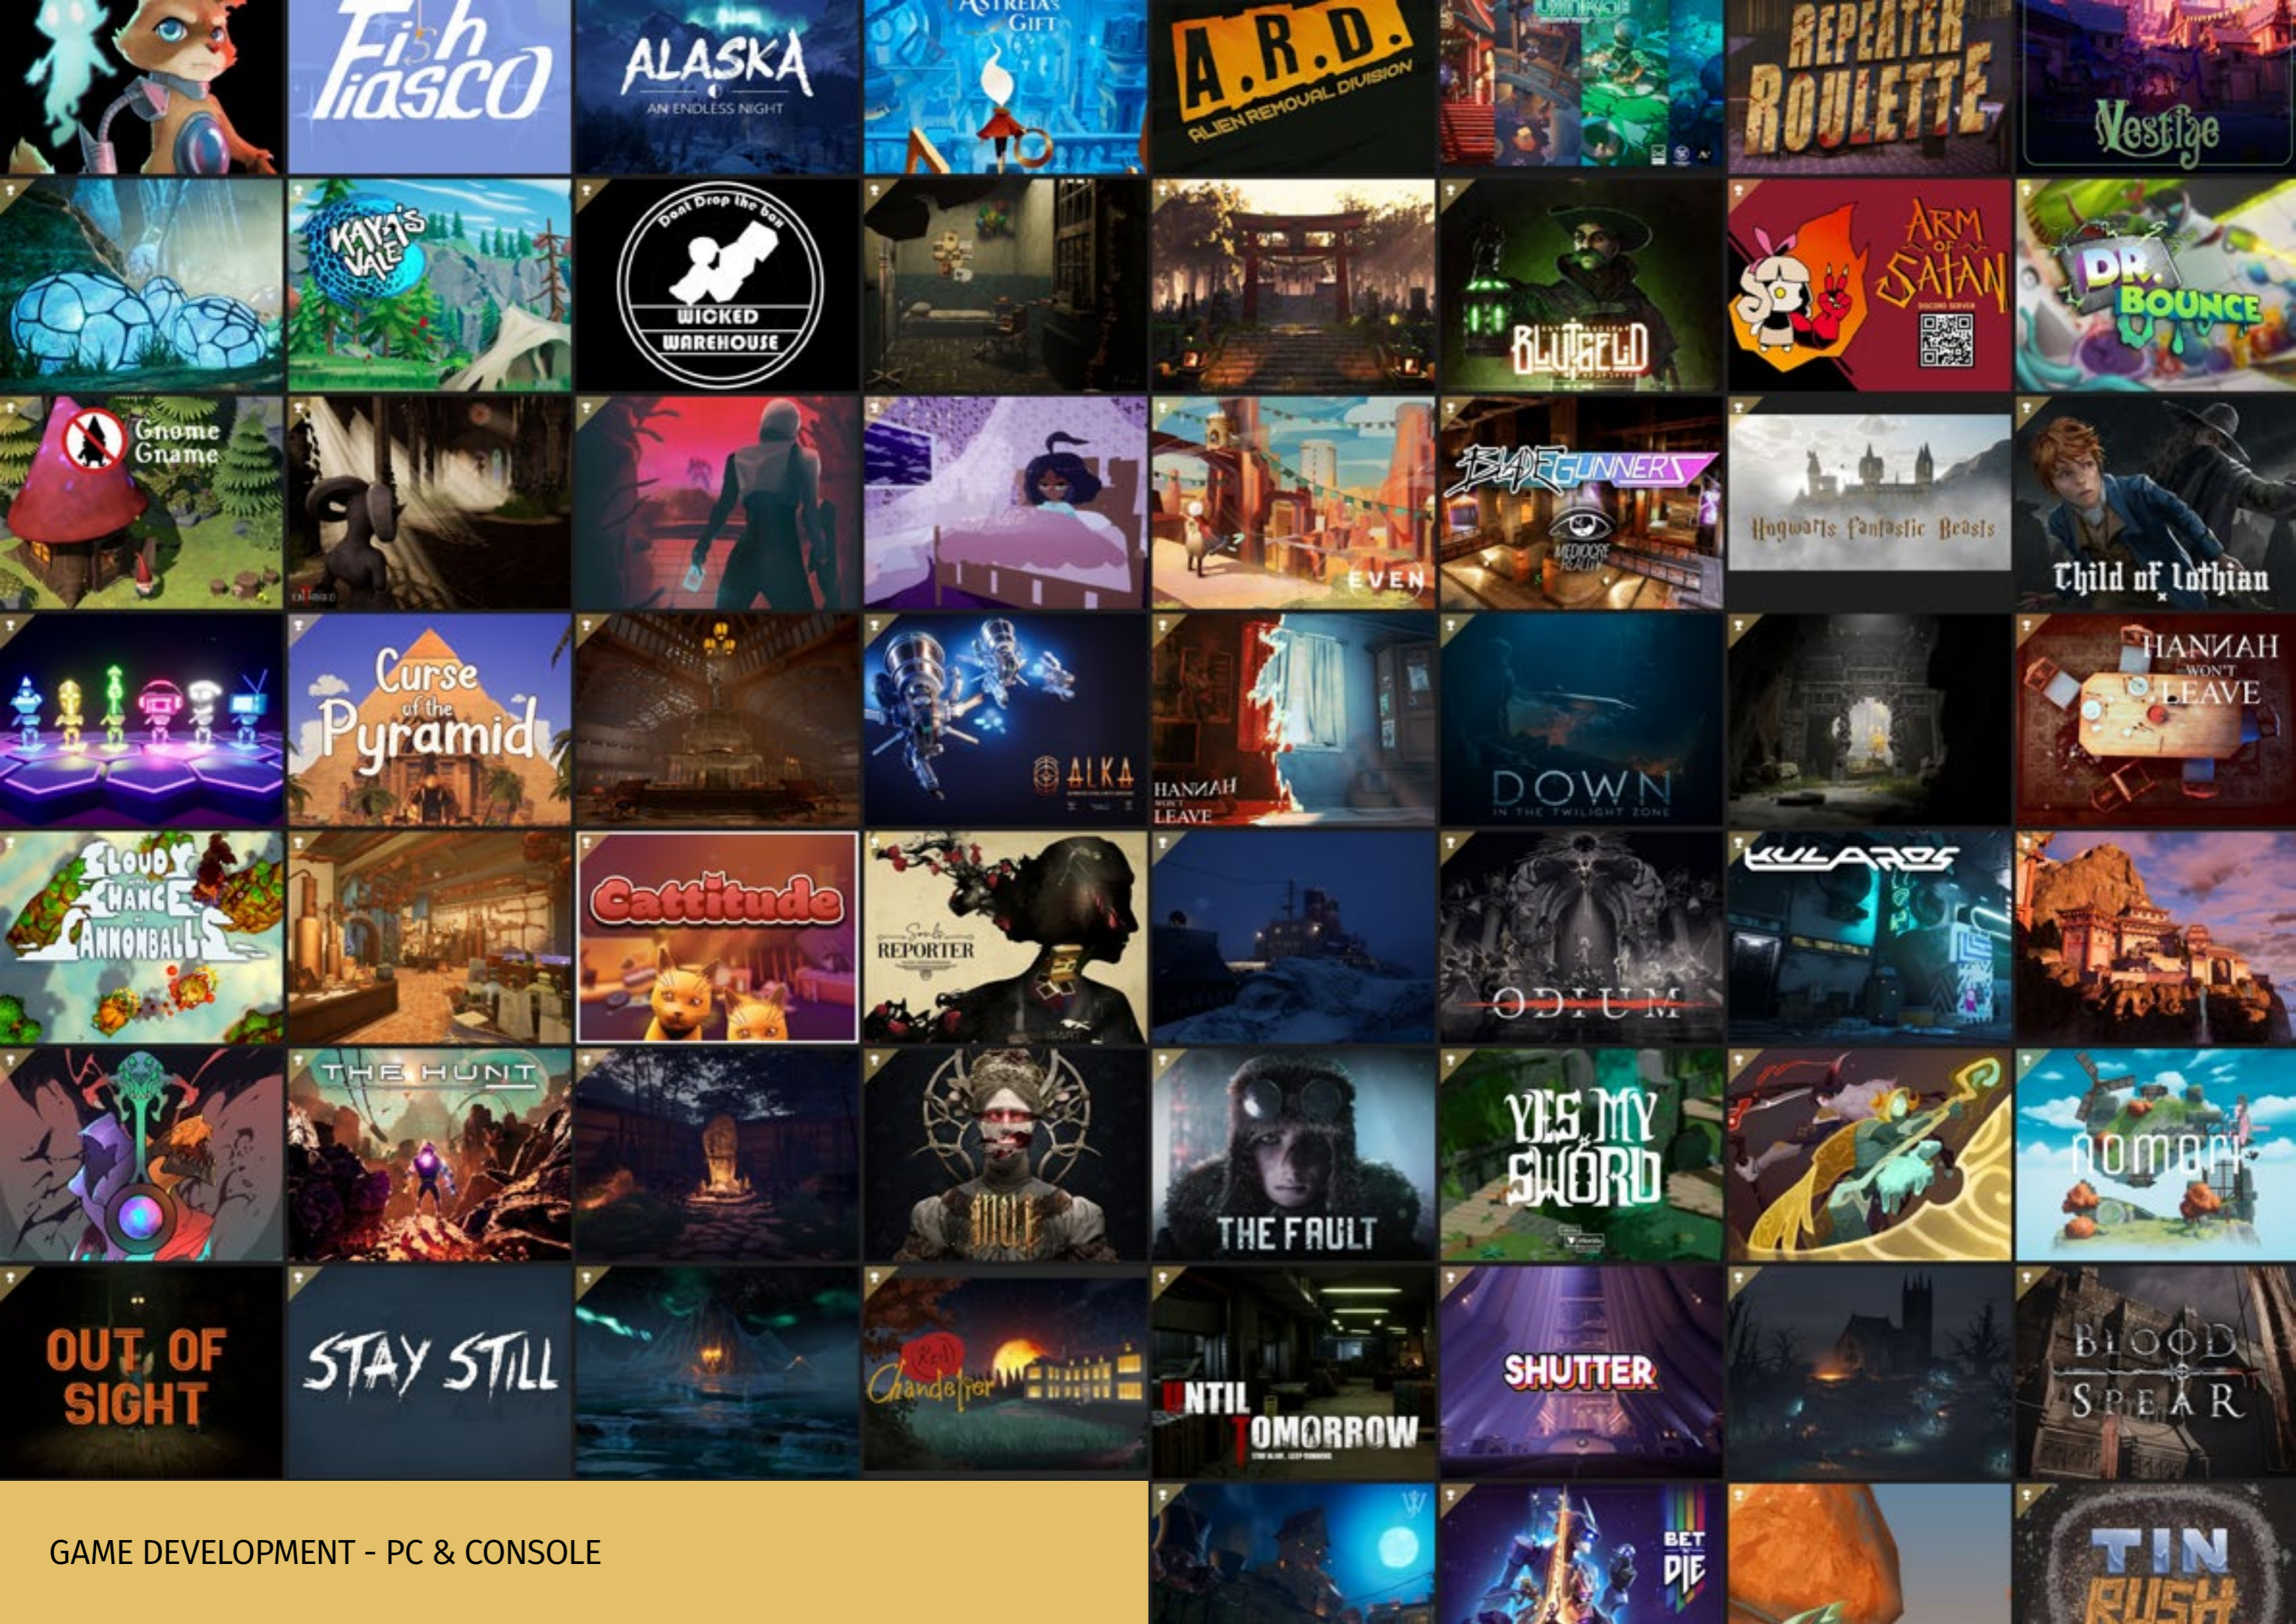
Fish Fiasco

ALASKA
AN ENDLESS NIGHT

ASTREIA'S GIFT

A.R.D.
ALIEN REMOVAL DIVISION

REPEATER ROULETTE

Vestige

KAYA'S VALE

Don't Drop the box
WICKED WAREHOUSE

BLUTGELD

ARM OF SATAN
DISCORD SERVER

DR. BOUNCE

Gnome Gname

EVEN

BLADE GUNNERS
MEDIOCRE REALM

Hogwarts Fantastic Beasts

Child of Lothian

Curse of the Pyramid

ALKA

HANNAH WON'T LEAVE

DOWN
IN THE TWILIGHT ZONE

HANNAH WON'T LEAVE

CLOUDY CHANCE OF CANNONBALLS

Cattitude

Soul's REPORTER

ODIUM

KULAROS

THE HUNT

THE FAULT

YES MY SWORD

nomark

OUT OF SIGHT

STAY STILL

Chandelier

UNTIL TOMORROW

SHUTTER

BLOOD SPEAR

GAME DEVELOPMENT - PC & CONSOLE

BET DIE

TIN RUSH